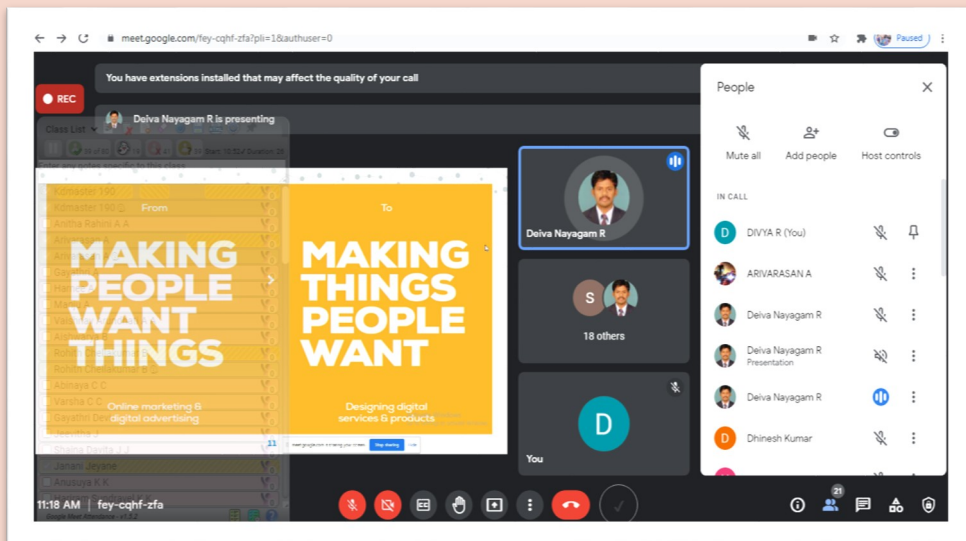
meet.google.com/fey-cqhf-zfa?pli=1&authuser=0

Paused

REC

You have extensions installed that may affect the quality of your call

Deiva Nayagam R is presenting

Class List

From

MAKING PEOPLE WANT THINGS

Online marketing & digital advertising

To

MAKING THINGS PEOPLE WANT

Designing digital services & products

Stop sharing

Deiva Nayagam R

S

18 others

D

You

People

Mute all

Add people

Host controls

IN CALL

DIVYA R (You)

ARIVARASAN A

Deiva Nayagam R

Deiva Nayagam R
Presentation

Deiva Nayagam R

Dhinesh Kumar

Abinaya C C

Varsha C C

Janani Jeyane

Anusuya K K

11:18 AM | fey-cqhf-zfa

21